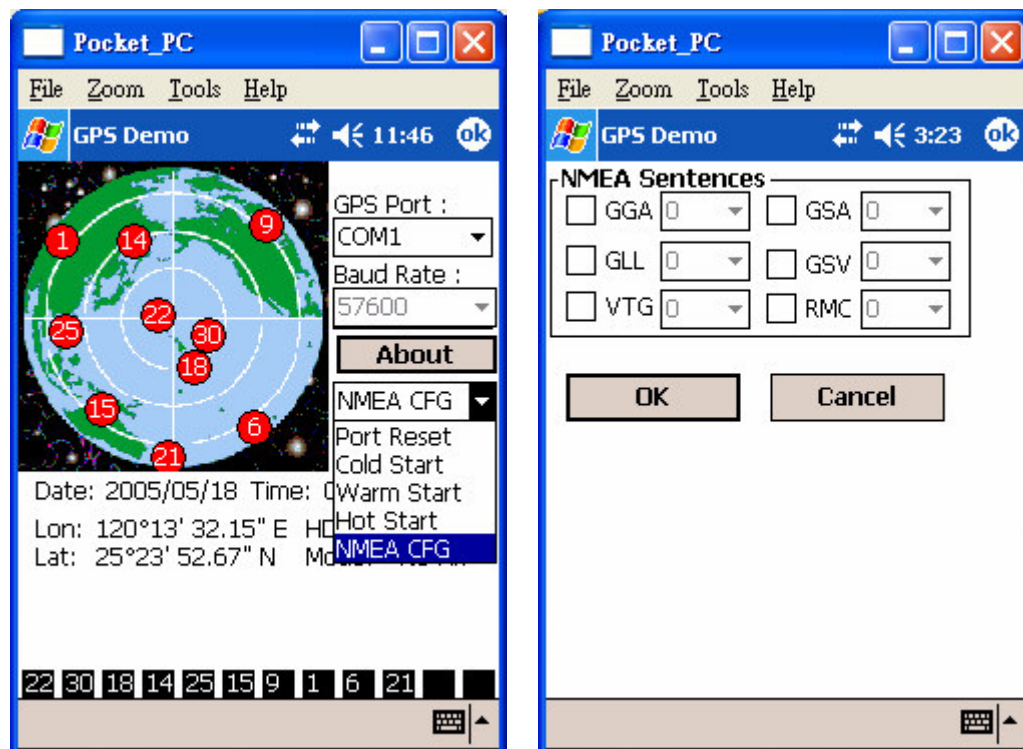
Pocket_PC

File Zoom Tools Help

GPS Demo 11:46 ok

1 14 9 22 25 30 18 15 6 21

GPS Port :
COM1
Baud Rate :
57600
About
NMEA CFG
Port Reset
Cold Start
Warm Start
Hot Start
NMEA CFG

Date: 2005/05/18 Time: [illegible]
Lon: 120°13' 32.15" E HD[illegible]
Lat: 25°23' 52.67" N Mo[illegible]

| 22 | 30 | 18 | 14 | 25 | 15 | 9 | 1 | 6 | 21 | | |
|---|---|---|---|---|---|---|---|---|---|---|---|

Pocket_PC

File Zoom Tools Help

GPS Demo 3:23 ok

NMEA Sentences
GGA 0 GSA 0
GLL 0 GSV 0
VTG 0 RMC 0

OK Cancel